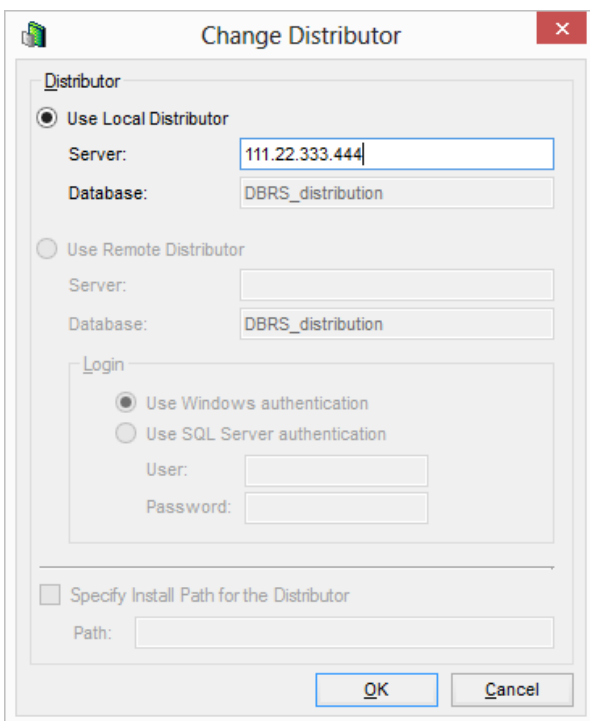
Change Distributor

Distributor

Use Local Distributor

Server: 111.22.333.444

Database: DBRS_distribution

Use Remote Distributor

Server:

Database: DBRS_distribution

Login

Use Windows authentication

Use SQL Server authentication

User:

Password:

Specify Install Path for the Distributor

Path:

OK

Cancel